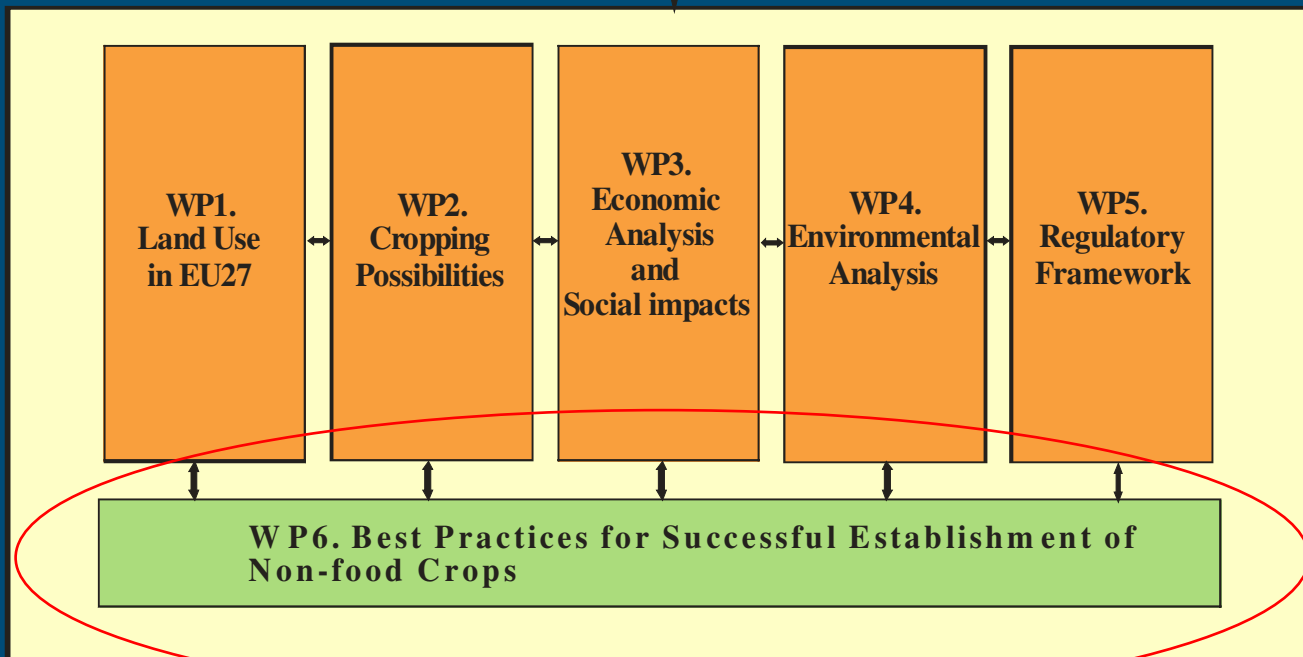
WP1.
Land Use
in EU27

WP2.
Cropping
Possibilities

WP3.
Economic
Analysis
and
Social impacts

WP4.
Environmental
Analysis

WP5.
Regulatory
Framework

WP6. Best Practices for Successful Establishment of Non-food Crops